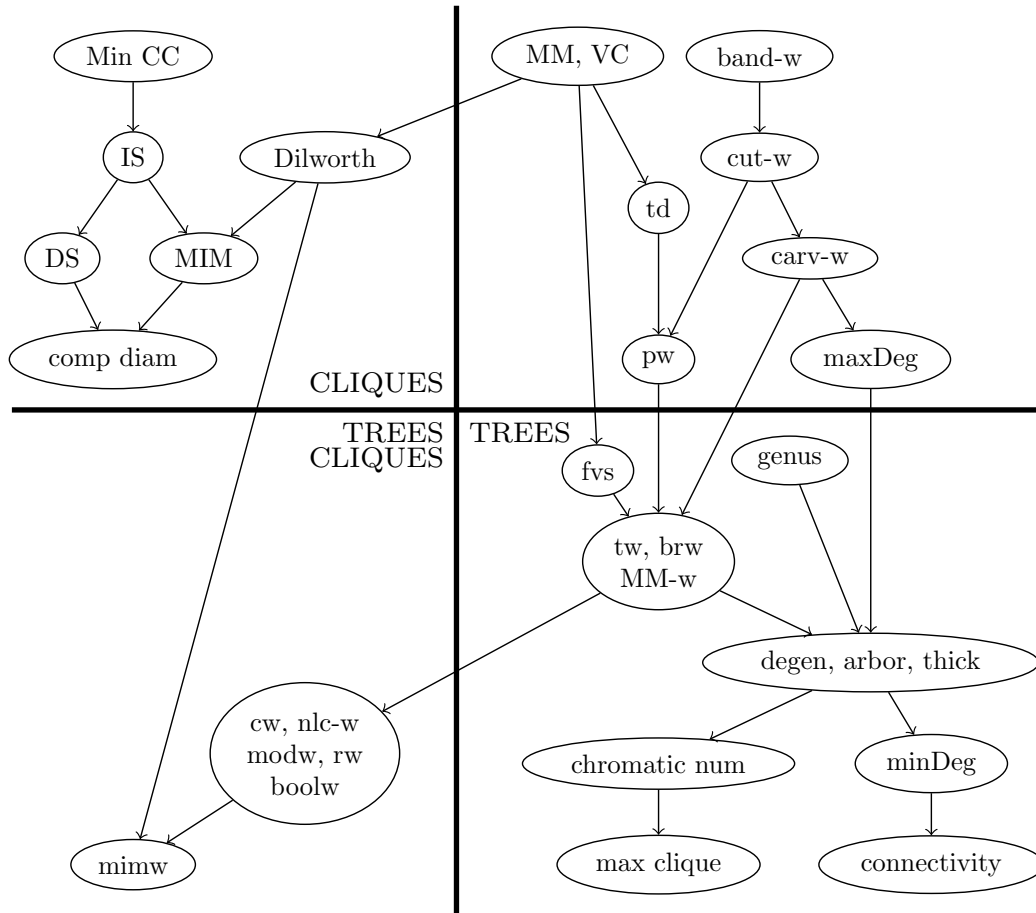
Min CC

IS

DS

MIM

comp diam

Dilworth

MM, VC

band-w

cut-w

td

carv-w

pw

maxDeg

CLIQUES

TREES
CLIQUES

TREES

fvs

genus

tw, brw
MM-w

degen, arbor, thick

cw, nlc-w
modw, rw
boolw

chromatic num

minDeg

mimw

max clique

connectivity